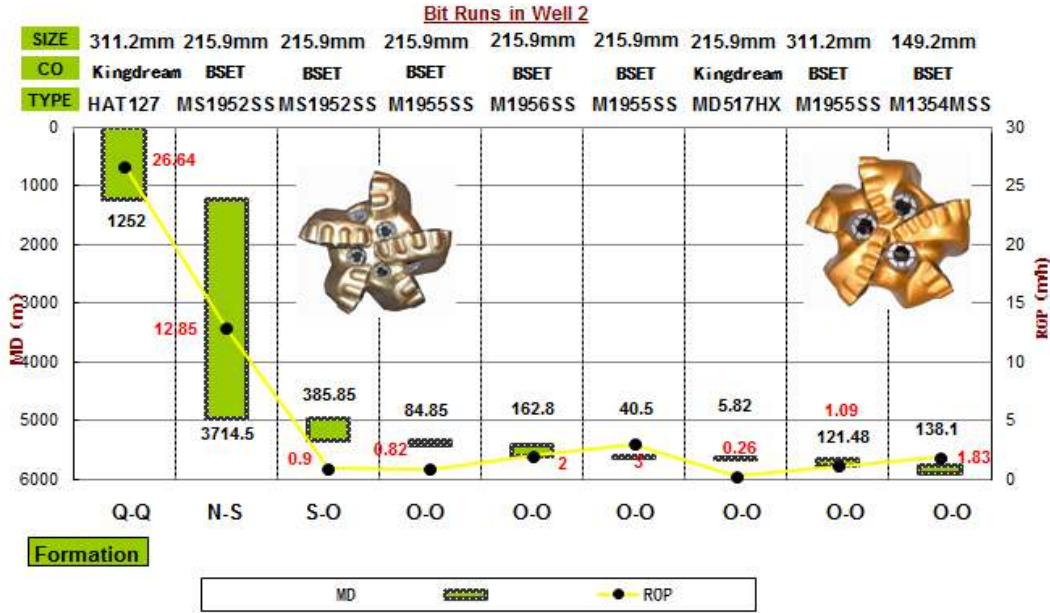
Bit Runs in Well 2

| SIZE | 311.2mm | 215.9mm | 215.9mm | 215.9mm | 215.9mm | 215.9mm | 215.9mm | 311.2mm | 149.2mm |
|---|---|---|---|---|---|---|---|---|---|
| CO | Kingdream | BSET | BSET | BSET | BSET | BSET | Kingdream | BSET | BSET |
| TYPE | HAT127 | MS1952SS | MS1952SS | M1955SS | M1956SS | M1955SS | MD517HX | M1955SS | M1354MSS |

0
1000
2000
3000
4000
5000
6000

MD (m)

30
25
20
15
10
5
0

ROP (m/h)

26.64
1252
12.85
3714.5
385.85
0.9
84.85
0.82
162.8
2
40.5
3
5.82
0.26
1.09
121.48
138.1
1.83

Q-Q N-S S-O O-O O-O O-O O-O O-O O-O

Formation

MD ROP